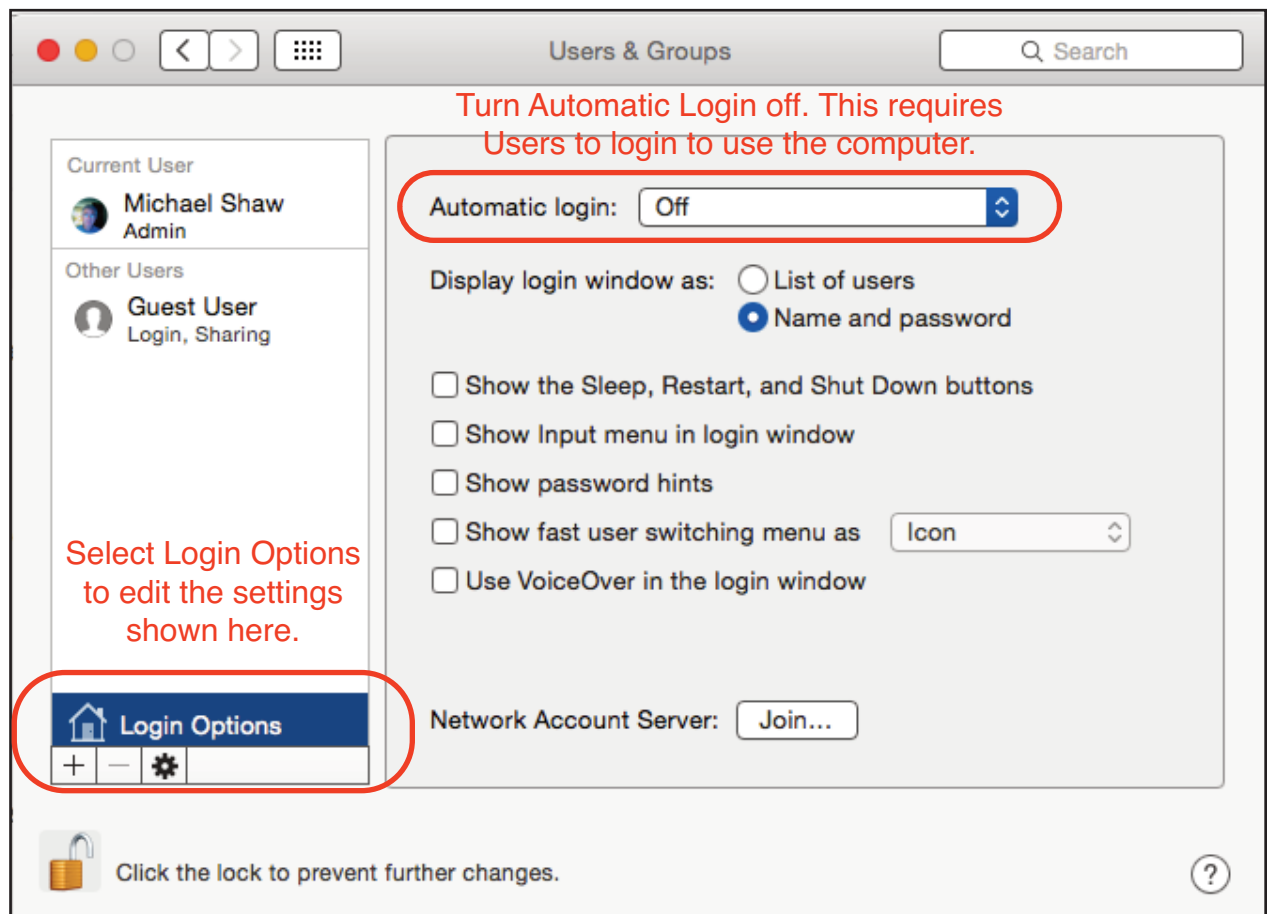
Users & Groups

Search

Turn Automatic Login off. This requires Users to login to use the computer.

Current User
Michael Shaw
Admin

Other Users
Guest User
Login, Sharing

Automatic login: Off

Display login window as: List of users
Name and password

Show the Sleep, Restart, and Shut Down buttons
Show Input menu in login window
Show password hints
Show fast user switching menu as Icon
Use VoiceOver in the login window

Select Login Options to edit the settings shown here.

Login Options

+ −

Network Account Server: Join...

Click the lock to prevent further changes.

?